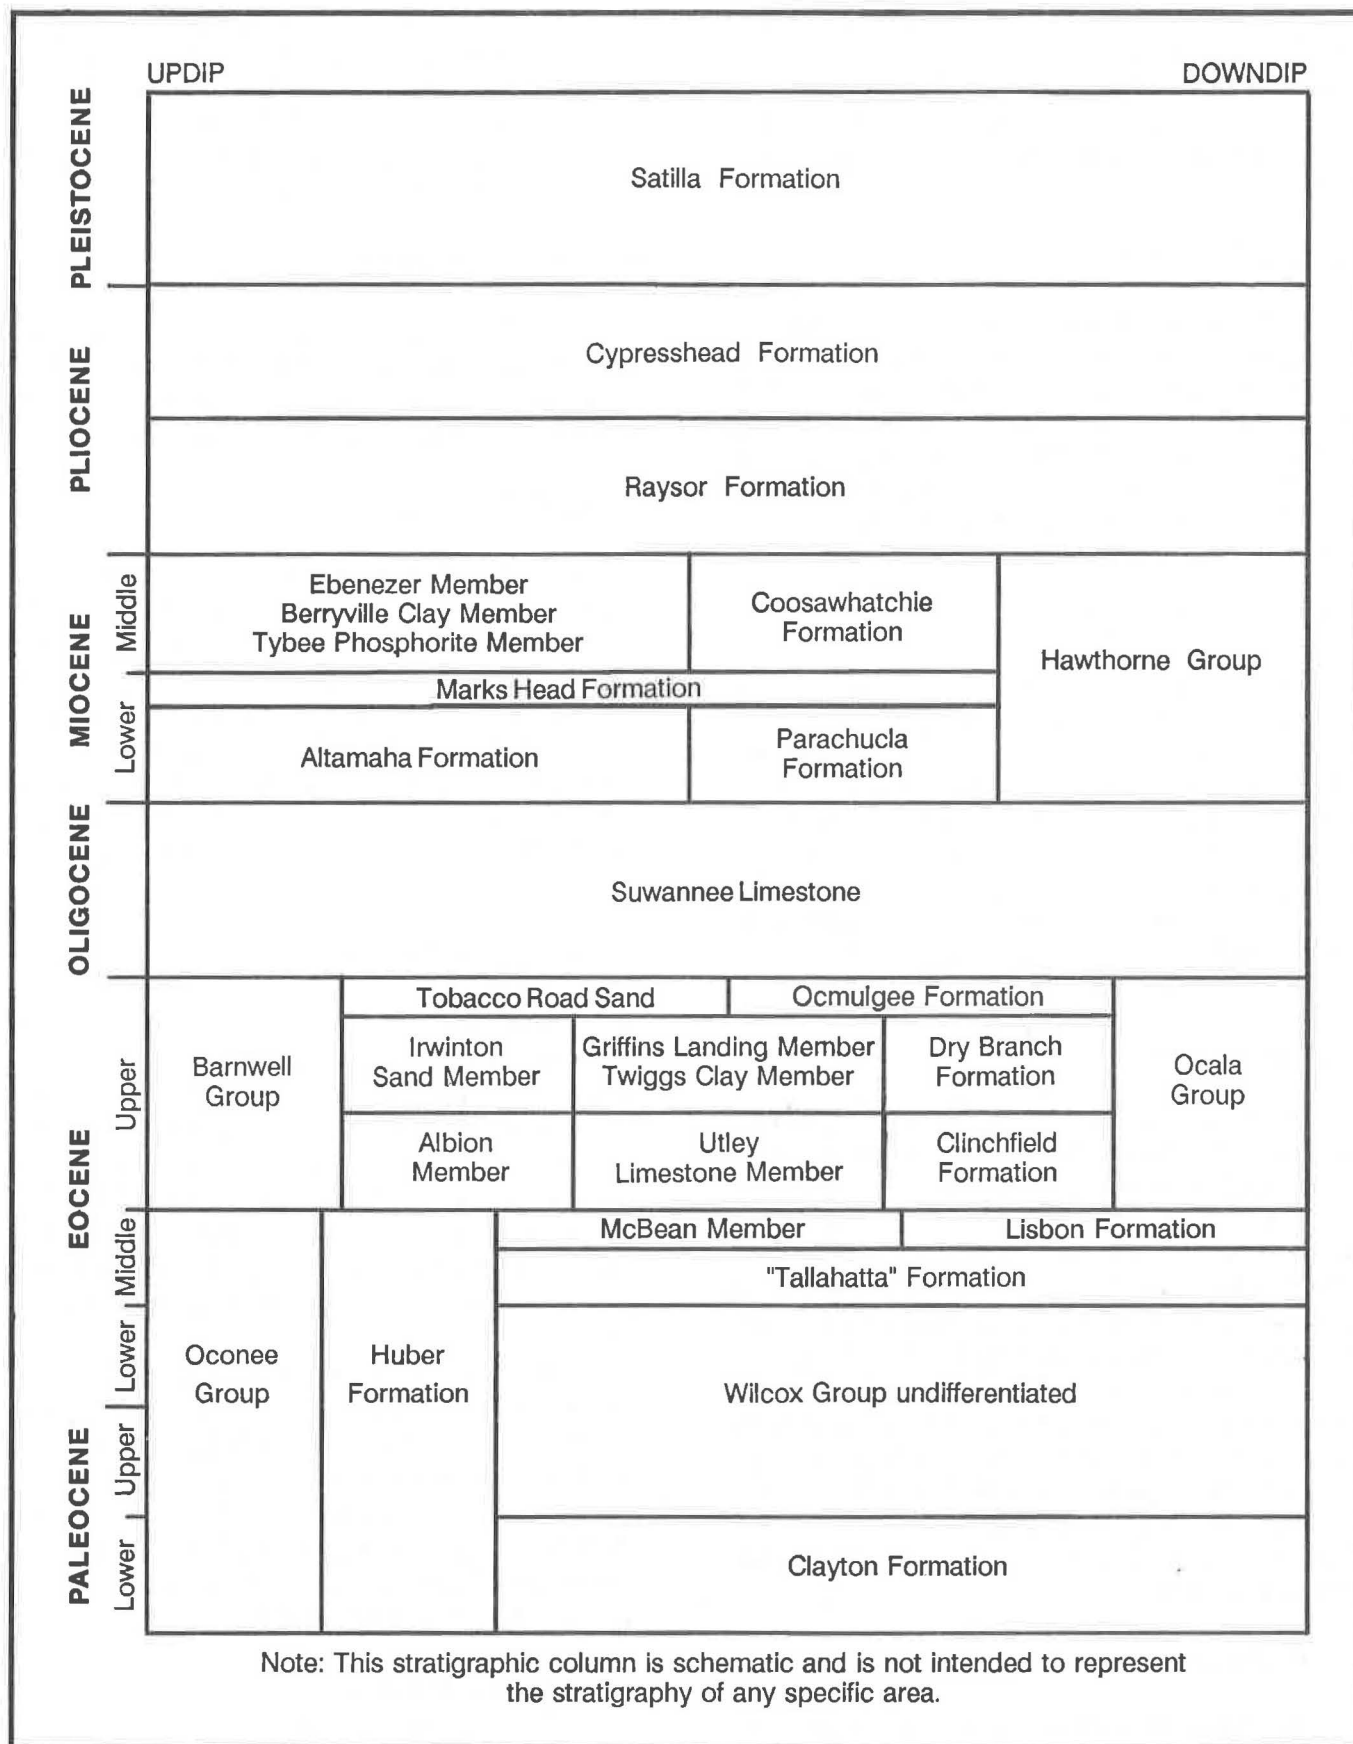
UPDIP DOWNDIP

PLEISTOCENE

Satilla Formation

PLIOCENE

Cypresshead Formation

Raysor Formation

MIOCENE Middle

Ebenezer Member
Berryville Clay Member
Tybee Phosphorite Member

Coosawhatchie Formation

Hawthorne Group

Marks Head Formation

Lower

Altamaha Formation

Parachucla Formation

OLIGOCENE

Suwannee Limestone

EOCENE Upper

Barnwell Group

Tobacco Road Sand

Ocmulgee Formation

Irwinton Sand Member

Griffins Landing Member
Twiggs Clay Member

Dry Branch Formation

Ocala Group

Albion Member

Utley Limestone Member

Clinchfield Formation

Middle

Oconee Group

Huber Formation

McBean Member

Lisbon Formation

"Tallahatta" Formation

Lower

Wilcox Group undifferentiated

PALEOCENE Upper

Lower

Clayton Formation

Note: This stratigraphic column is schematic and is not intended to represent the stratigraphy of any specific area.